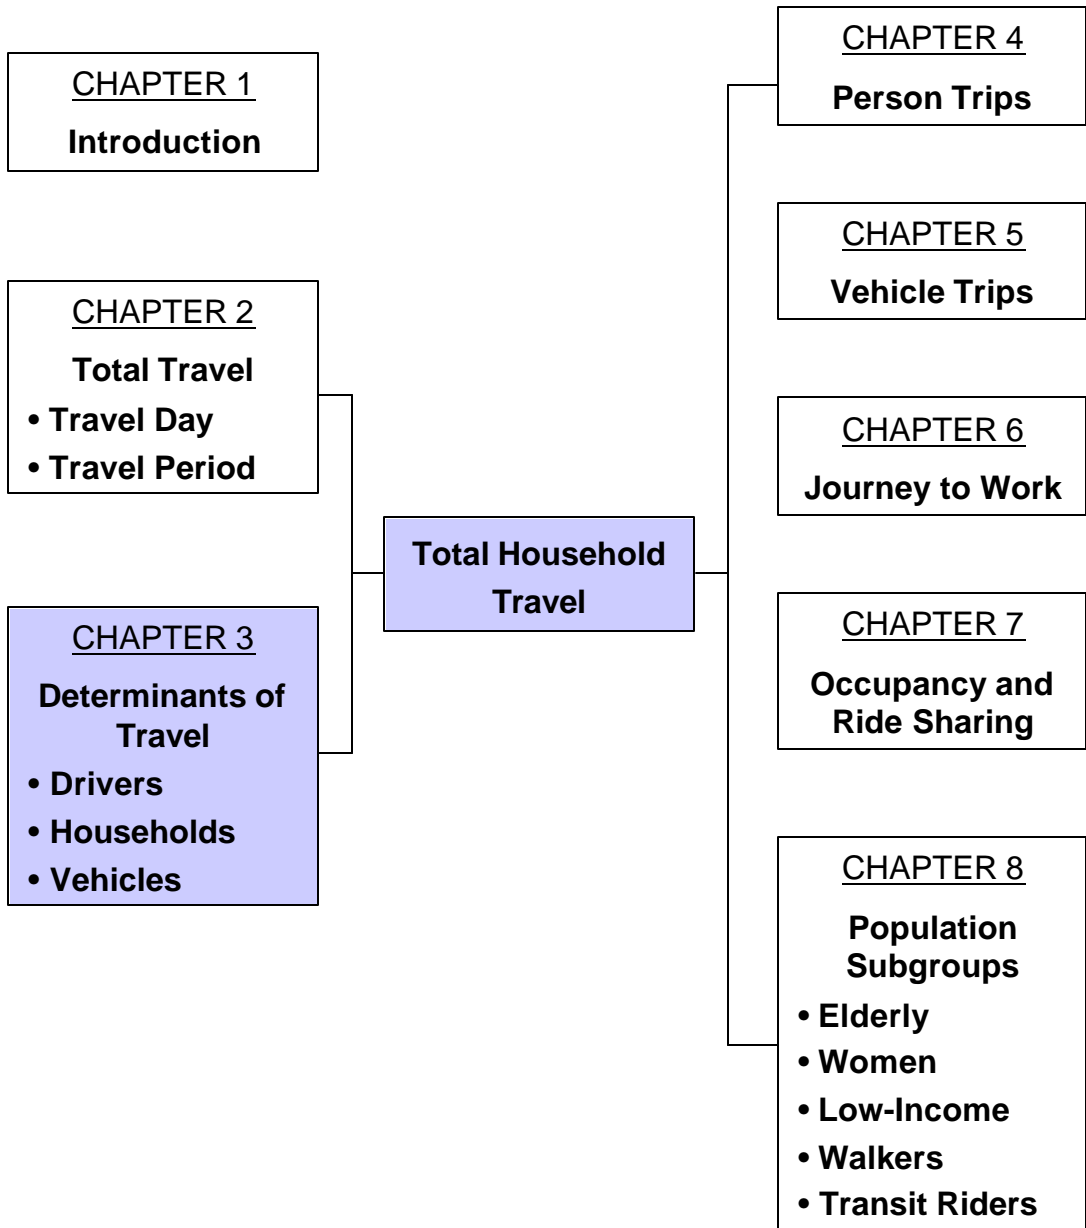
CHAPTER 1
**Introduction**

CHAPTER 2
**Total Travel**
• **Travel Day**
• **Travel Period**

CHAPTER 3
**Determinants of Travel**
• **Drivers**
• **Households**
• **Vehicles**

**Total Household Travel**

CHAPTER 4
**Person Trips**

CHAPTER 5
**Vehicle Trips**

CHAPTER 6
**Journey to Work**

CHAPTER 7
**Occupancy and Ride Sharing**

CHAPTER 8
**Population Subgroups**
• **Elderly**
• **Women**
• **Low-Income**
• **Walkers**
• **Transit Riders**